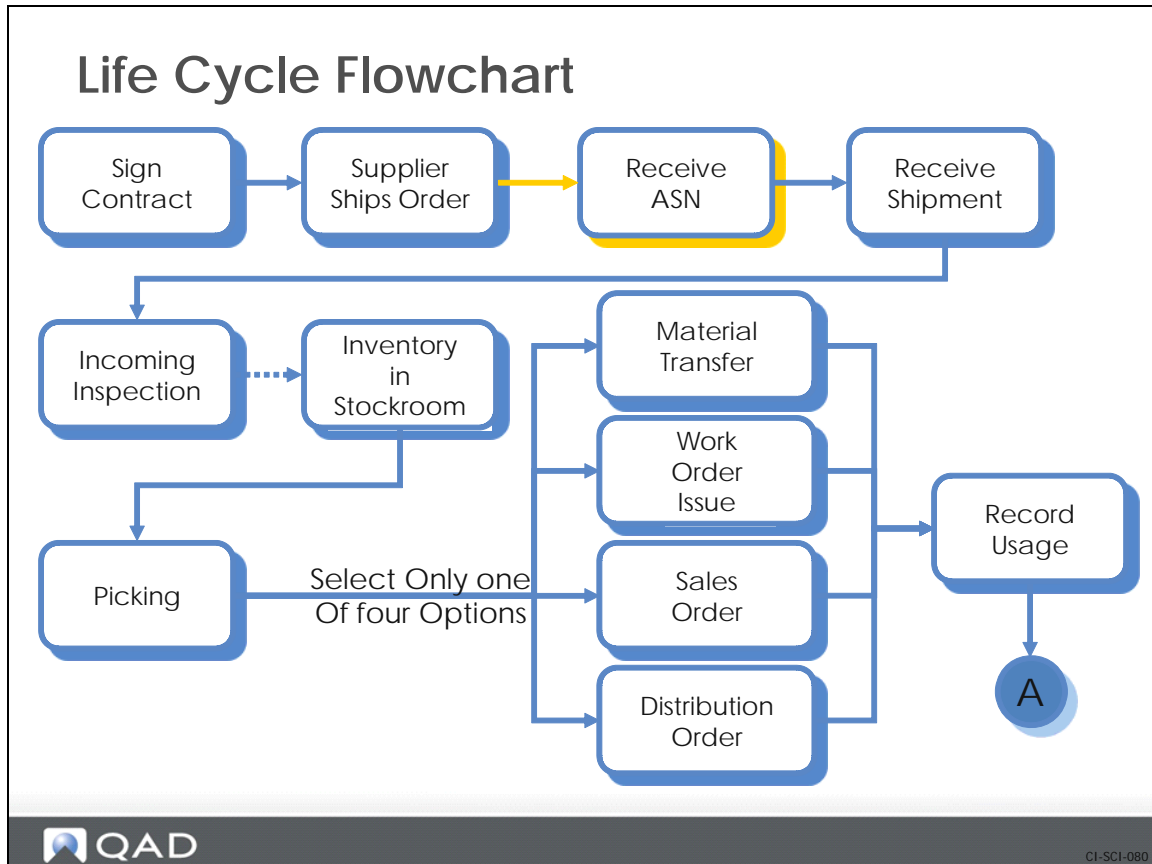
Life Cycle Flowchart

Sign Contract

Supplier Ships Order

Receive ASN

Receive Shipment

Incoming Inspection

Inventory in Stockroom

Material Transfer

Work Order Issue

Record Usage

Picking

Select Only one Of four Options

Sales Order

Distribution Order

A

QAD

CI-SCI-080